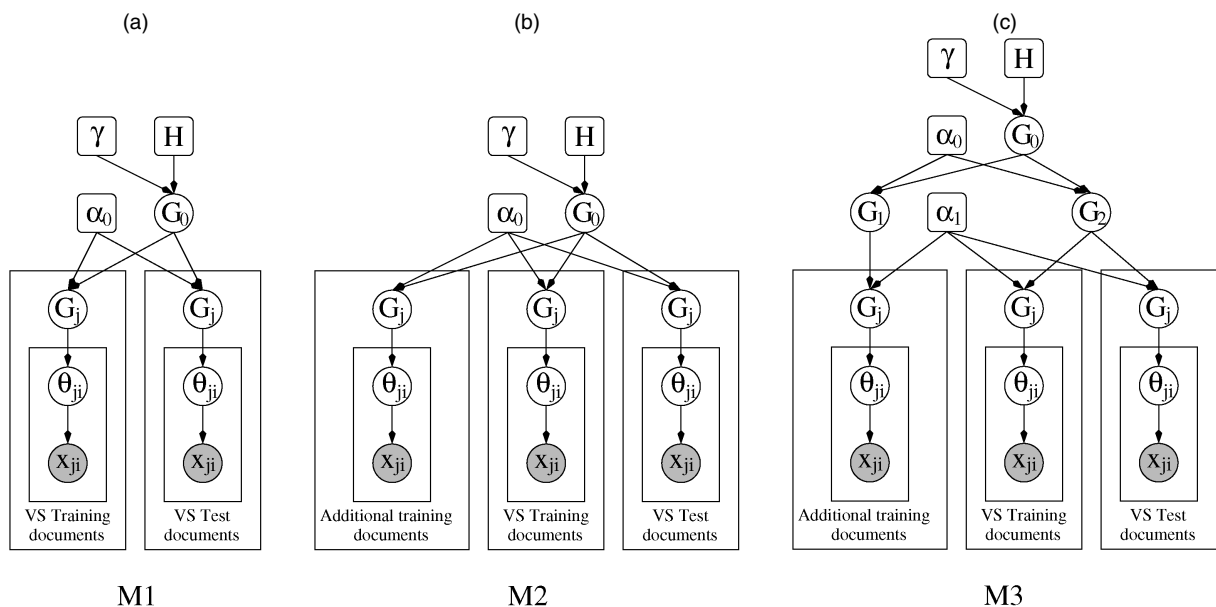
(a)

$\gamma$ H

$\alpha_0$ $G_0$

$G_j$ $G_j$

$\theta_{ji}$ $\theta_{ji}$

$x_{ji}$ $x_{ji}$

VS Training documents

VS Test documents

M1

(b)

$\gamma$ H

$\alpha_0$ $G_0$

$G_j$ $G_j$ $G_j$

$\theta_{ji}$ $\theta_{ji}$ $\theta_{ji}$

$x_{ji}$ $x_{ji}$ $x_{ji}$

Additional training documents

VS Training documents

VS Test documents

M2

(c)

$\gamma$ H

$\alpha_0$ $G_0$

$G_1$ $\alpha_1$ $G_2$

$G_j$ $G_j$ $G_j$

$\theta_{ji}$ $\theta_{ji}$ $\theta_{ji}$

$x_{ji}$ $x_{ji}$ $x_{ji}$

Additional training documents

VS Training documents

VS Test documents

M3